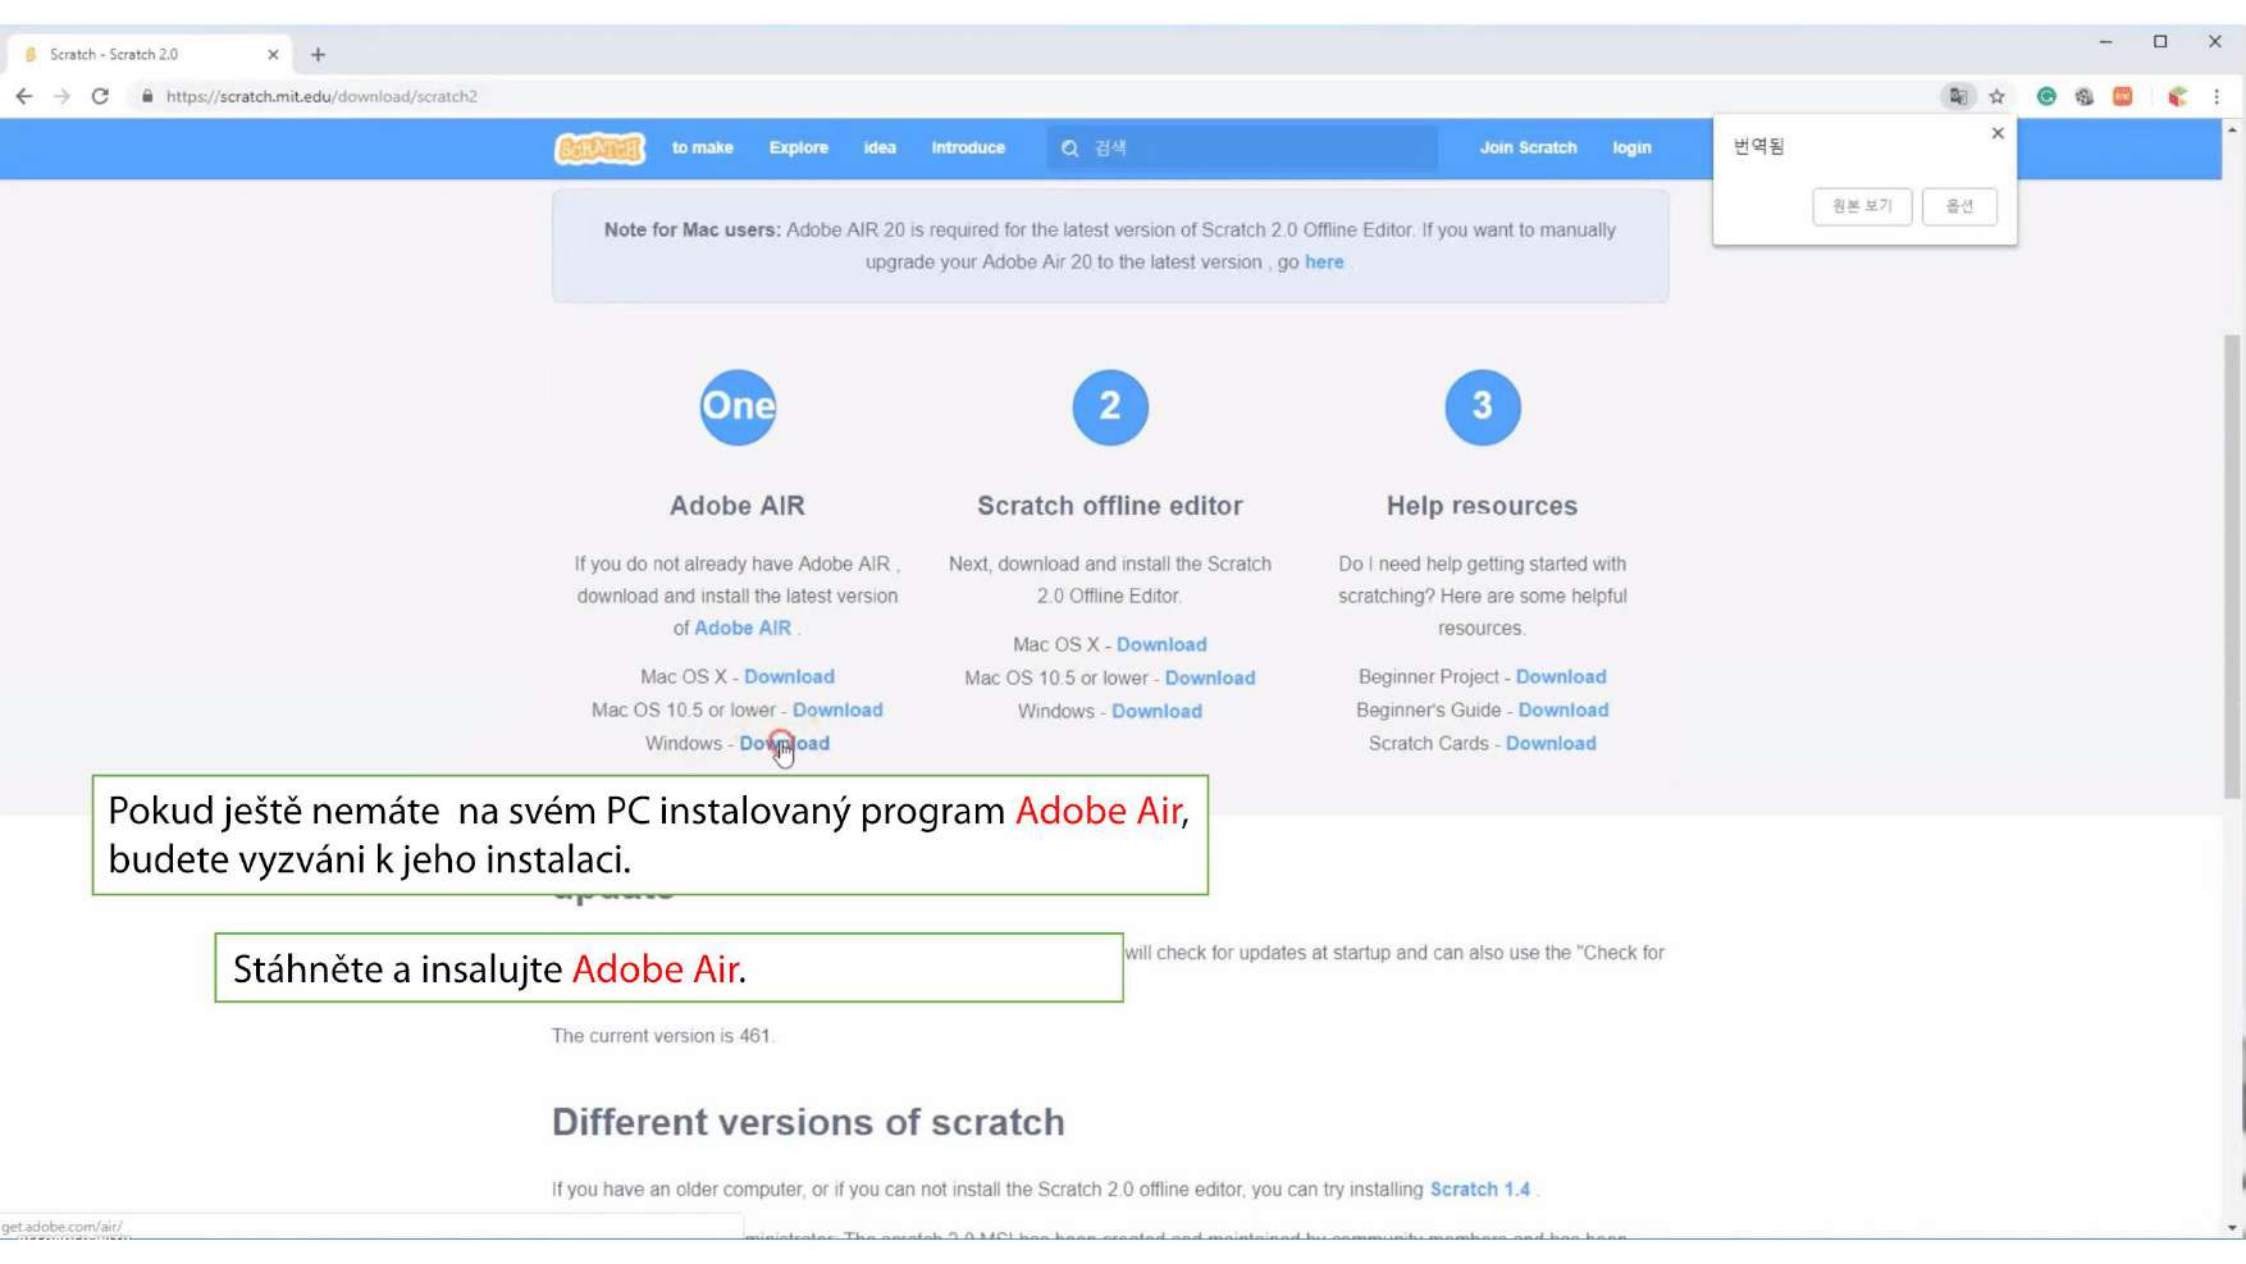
Scratch - Scratch 2.0

https://scratch.mit.edu/download/scratch2

SCRATCH to make Explore idea Introduce 검색 Join Scratch login

번역됨
원본 보기 옵션

Note for Mac users: Adobe AIR 20 is required for the latest version of Scratch 2.0 Offline Editor. If you want to manually upgrade your Adobe Air 20 to the latest version , go here .

One

Adobe AIR

If you do not already have Adobe AIR , download and install the latest version of Adobe AIR .

Mac OS X - Download
Mac OS 10.5 or lower - Download
Windows - Download

2

Scratch offline editor

Next, download and install the Scratch 2.0 Offline Editor.

Mac OS X - Download
Mac OS 10.5 or lower - Download
Windows - Download

3

Help resources

Do I need help getting started with scratching? Here are some helpful resources.

Beginner Project - Download
Beginner's Guide - Download
Scratch Cards - Download

Pokud ještě nemáte na svém PC instalovaný program Adobe Air, budete vyzváni k jeho instalaci.

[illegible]

Stáhněte a insalujte Adobe Air.

will check for updates at startup and can also use the "Check for

The current version is 461.

Different versions of scratch

If you have an older computer, or if you can not install the Scratch 2.0 offline editor, you can try installing Scratch 1.4 .

get.adobe.com/air/

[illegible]